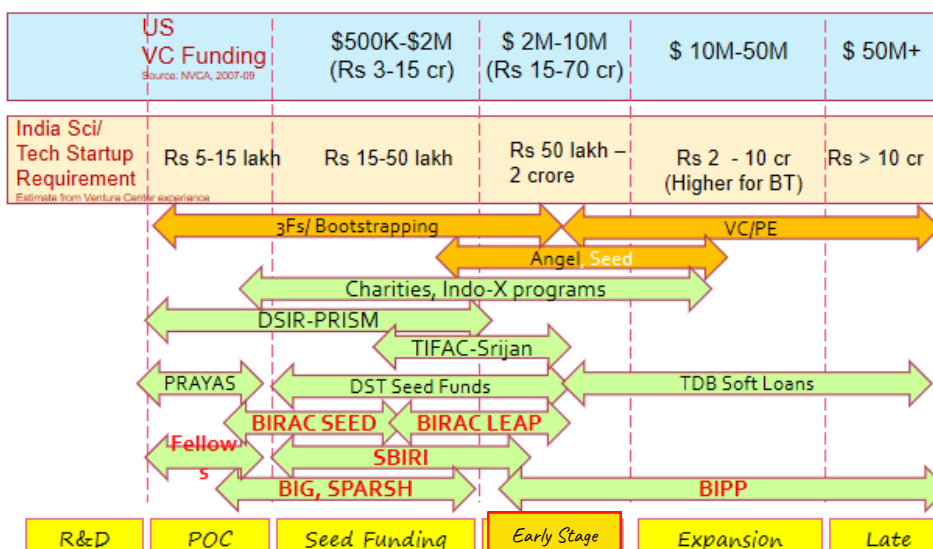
US
VC Funding
Source: NVCA, 2007-09

$500K-$2M
(Rs 3-15 cr)

$ 2M-10M
(Rs 15-70 cr)

$ 10M-50M

$ 50M+

India Sci/
Tech Startup
Requirement
Estimate from Venture Center experience

Rs 5-15 lakh

Rs 15-50 lakh

Rs 50 lakh –
2 crore

Rs 2 - 10 cr
(Higher for BT)

Rs > 10 cr

3Fs/ Bootstrapping

VC/PE

Angel, Seed

Charities, Indo-X programs

DSIR-PRISM

TIFAC-Srijan

PRAYAS

DST Seed Funds

TDB Soft Loans

BIRAC SEED

BIRAC LEAP

Fellows

SBIRI

BIG, SPARSH

BIPP

R&D

POC

Seed Funding

Early Stage

Expansion

Late